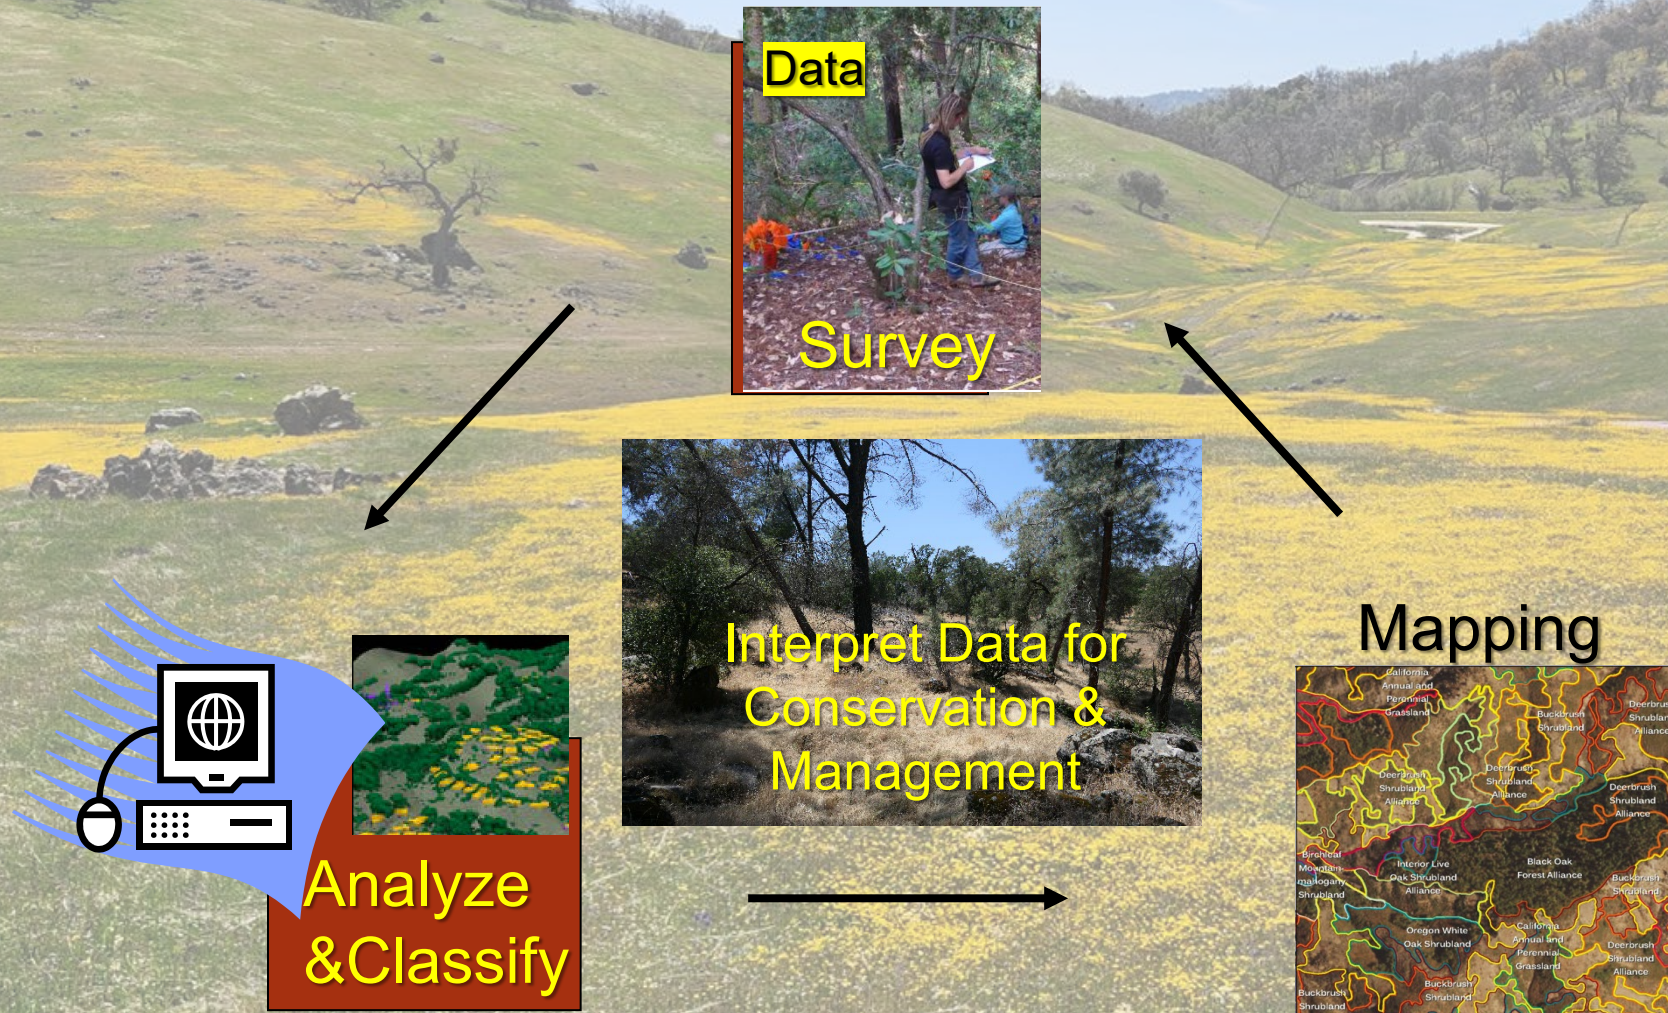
Data

Survey

Interpret Data for Conservation & Management

Mapping

California Annual and Perennial Grassland

Buckbrush Shrubland

Deerbrush Shrubland Alliance

Deerbrush Shrubland Alliance

Deerbrush Shrubland Alliance

Deerbrush Shrubland Alliance

Birchleaf Mountain mahogany Shrubland

Interior Live Oak Shrubland Alliance

Black Oak Forest Alliance

Buckbrush Shrubland

Oregon White Oak Shrubland

California Annual and Perennial Grassland

Deerbrush Shrubland Alliance

Buckbrush Shrubland

Buckbrush Shrubland

Analyze &Classify